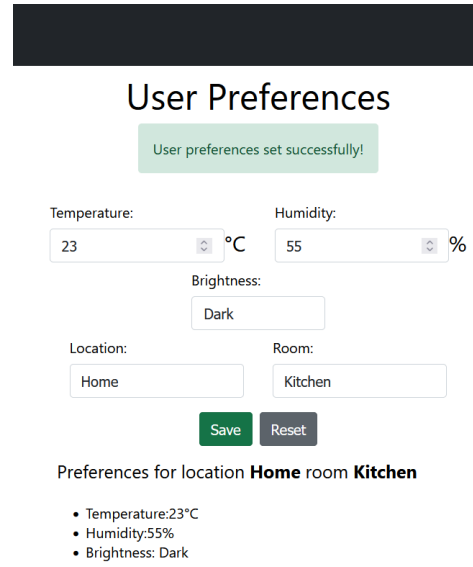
User Preferences

User preferences set successfully!

Temperature:

23 °C

Humidity:

55 %

Brightness:

Dark

Location:

Home

Room:

Kitchen

Save Reset

Preferences for location **Home** room **Kitchen**

- Temperature:23°C
- Humidity:55%
- Brightness: Dark